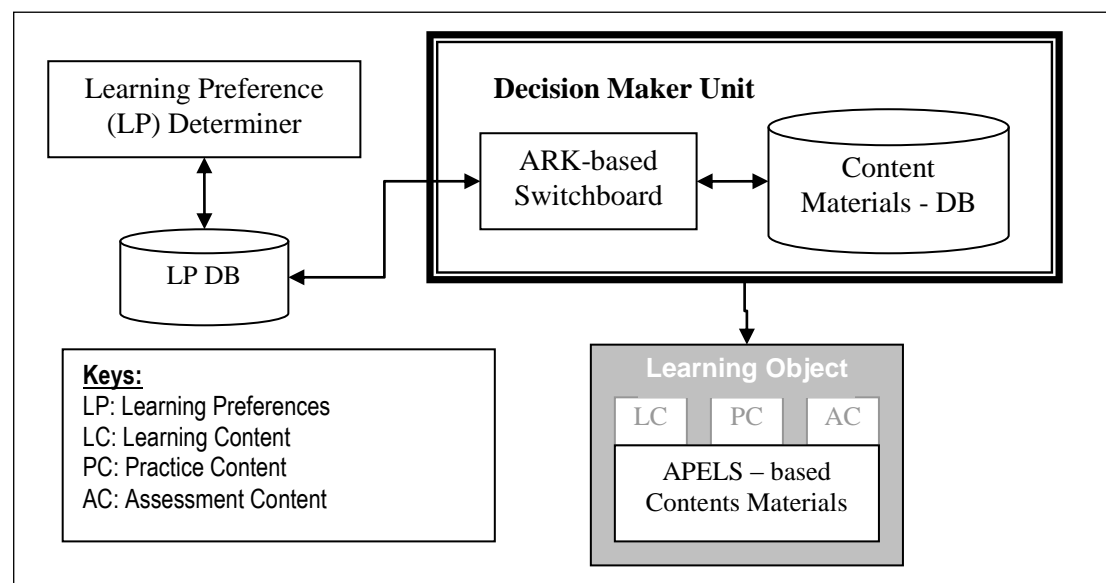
Learning Preference (LP) Determiner

LP DB

Decision Maker Unit

ARK-based Switchboard

Content Materials - DB

Keys:
LP: Learning Preferences
LC: Learning Content
PC: Practice Content
AC: Assessment Content

Learning Object

LC

PC

AC

APELS – based Contents Materials